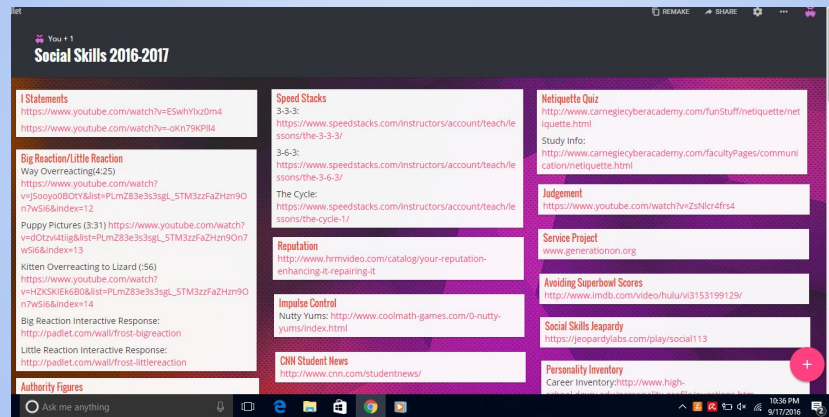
let

REMAKE SHARE

You + 1

Social Skills 2016-2017

I Statements
https://www.youtube.com/watch?v=ESwhYlxz0m4

https://www.youtube.com/watch?v=-oKn79KPll4

Big Reaction/Little Reaction
Way Overreacting(4:25)
https://www.youtube.com/watch?v=JSooyo0BOtY&list=PLmZ83e3s3sgL_5TM3zzFaZHzn9On7wSi6&index=12

Puppy Pictures (3:31) https://www.youtube.com/watch?v=dOtzvi4tiig&list=PLmZ83e3s3sgL_5TM3zzFaZHzn9On7wSi6&index=13

Kitten Overreacting to Lizard (:56) https://www.youtube.com/watch?v=HZKSKlEk6B0&list=PLmZ83e3s3sgL_5TM3zzFaZHzn9On7wSi6&index=14

Big Reaction Interactive Response:
http://padlet.com/wall/frost-bigreaction

Little Reaction Interactive Response:
http://padlet.com/wall/frost-littlereaction

Authority Figures

Speed Stacks
3-3-3:
https://www.speedstacks.com/instructors/account/teach/lessons/the-3-3-3/

3-6-3:
https://www.speedstacks.com/instructors/account/teach/lessons/the-3-6-3/

The Cycle:
https://www.speedstacks.com/instructors/account/teach/lessons/the-cycle-1/

Reputation
http://www.hrmvideo.com/catalog/your-reputation-enhancing-it-repairing-it

Impulse Control
Nutty Yums: http://www.coolmath-games.com/0-nutty-yums/index.html

CNN Student News
http://www.cnn.com/studentnews/

Netiquette Quiz
http://www.carnegiecyberacademy.com/funStuff/netiquette/netiquette.html

Study Info:
http://www.carnegiecyberacademy.com/facultyPages/communication/netiquette.html

Judgement
https://www.youtube.com/watch?v=ZsNlcr4frs4

Service Project
www.generationon.org

Avoiding Superbowl Scores
http://www.imdb.com/video/hulu/vi3153199129/

Social Skills Jeapardy
https://jeopardylabs.com/play/social113

Personality Inventory
Career Inventory:http://www.high-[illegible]

Ask me anything

10:36 PM
9/17/2016